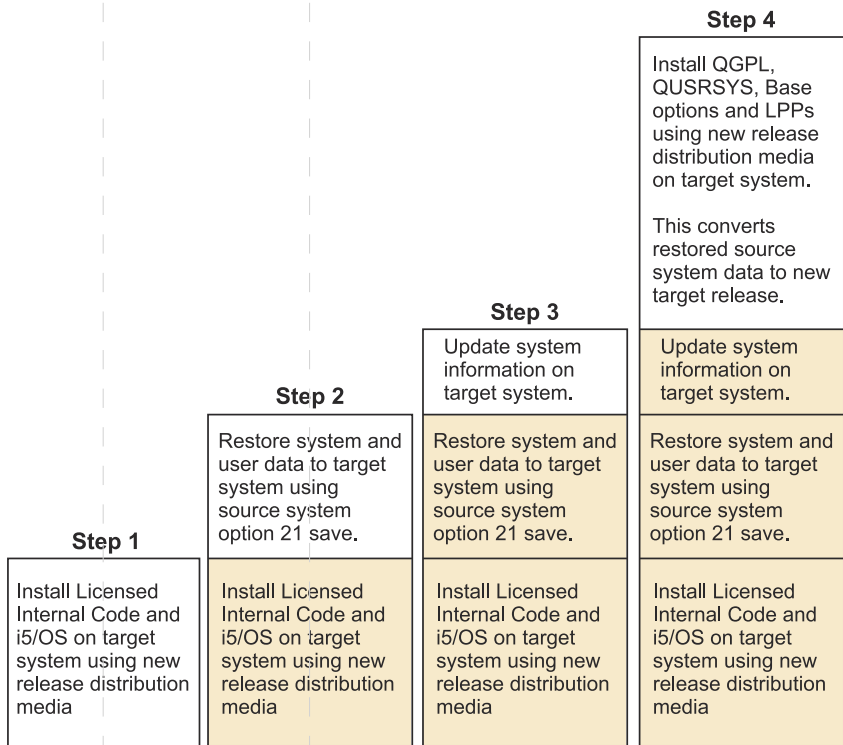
Step 1

Install Licensed Internal Code and i5/OS on target system using new release distribution media

Step 2

Restore system and user data to target system using source system option 21 save.

Install Licensed Internal Code and i5/OS on target system using new release distribution media

Step 3

Update system information on target system.

Restore system and user data to target system using source system option 21 save.

Install Licensed Internal Code and i5/OS on target system using new release distribution media

Step 4

Install QGPL, QUSRSYS, Base options and LPPs using new release distribution media on target system.

This converts restored source system data to new target release.

Update system information on target system.

Restore system and user data to target system using source system option 21 save.

Install Licensed Internal Code and i5/OS on target system using new release distribution media